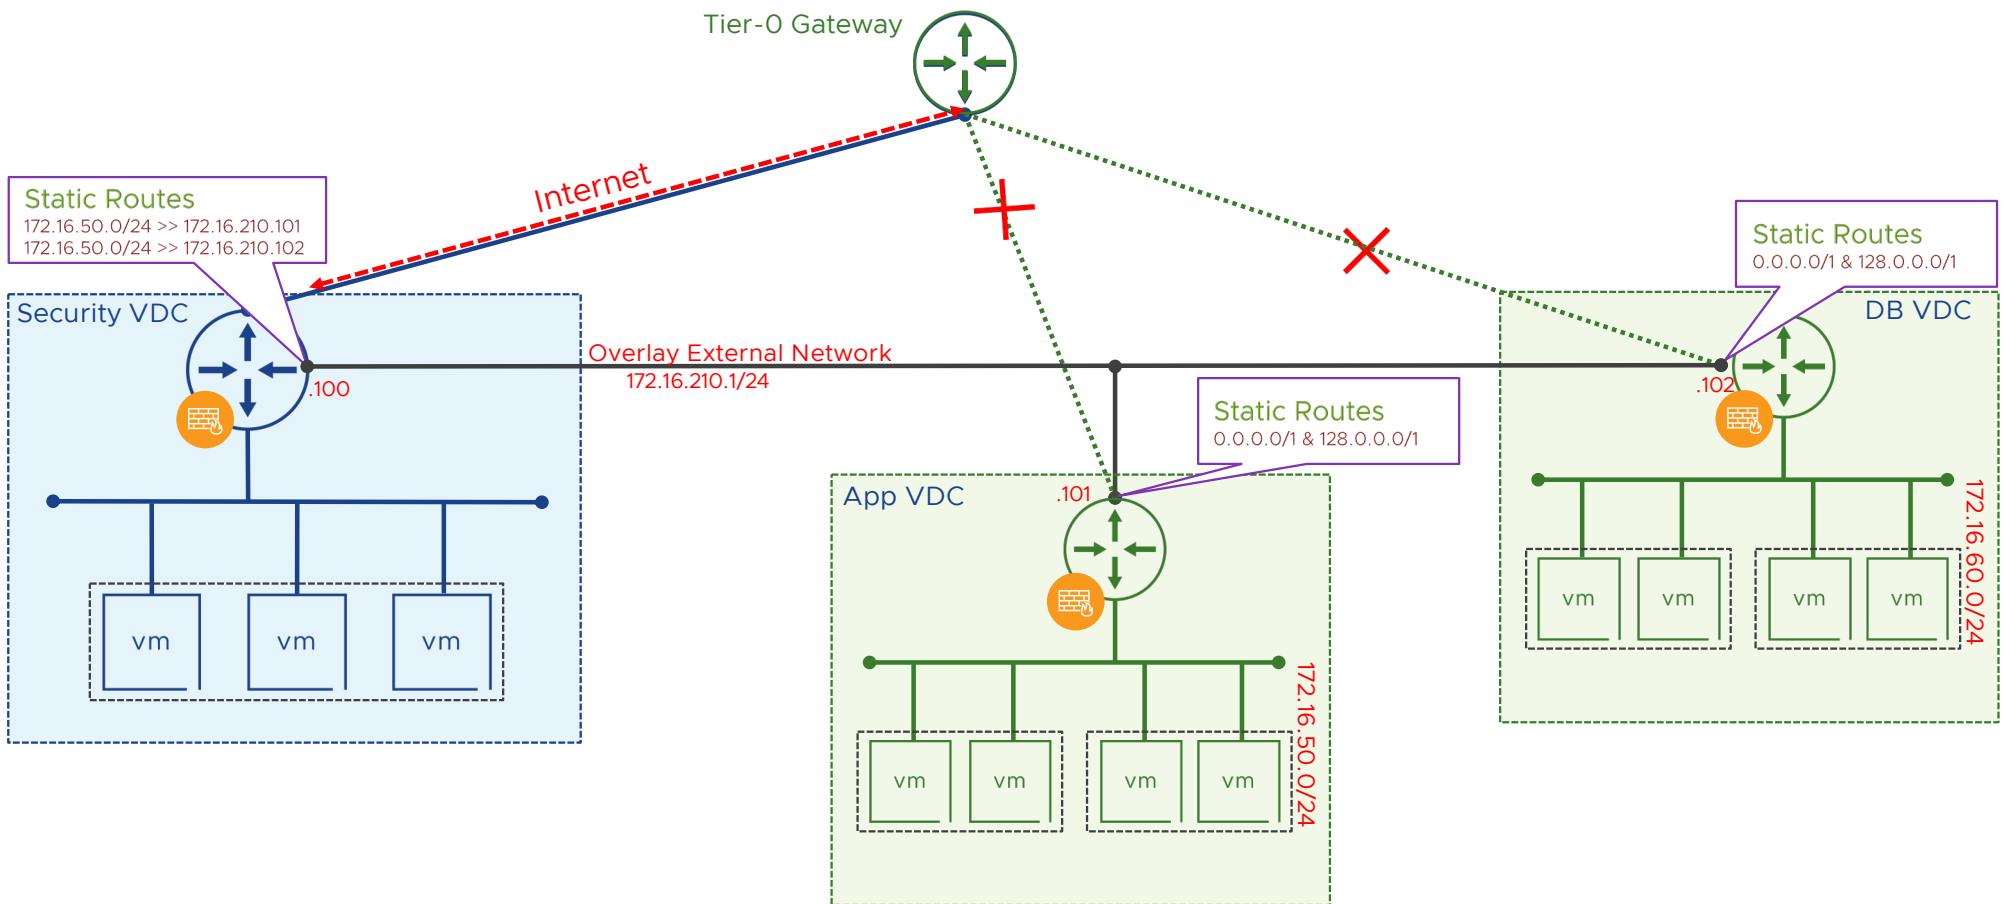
Tier-0 Gateway

Internet

Static Routes
172.16.50.0/24 >> 172.16.210.101
172.16.50.0/24 >> 172.16.210.102

Security VDC

.100

Overlay External Network
172.16.210.1/24

vm vm vm

Static Routes
0.0.0.0/1 & 128.0.0.0/1

DB VDC

.102

vm vm vm vm

172.16.60.0/24

Static Routes
0.0.0.0/1 & 128.0.0.0/1

App VDC

.101

vm vm vm vm

172.16.50.0/24